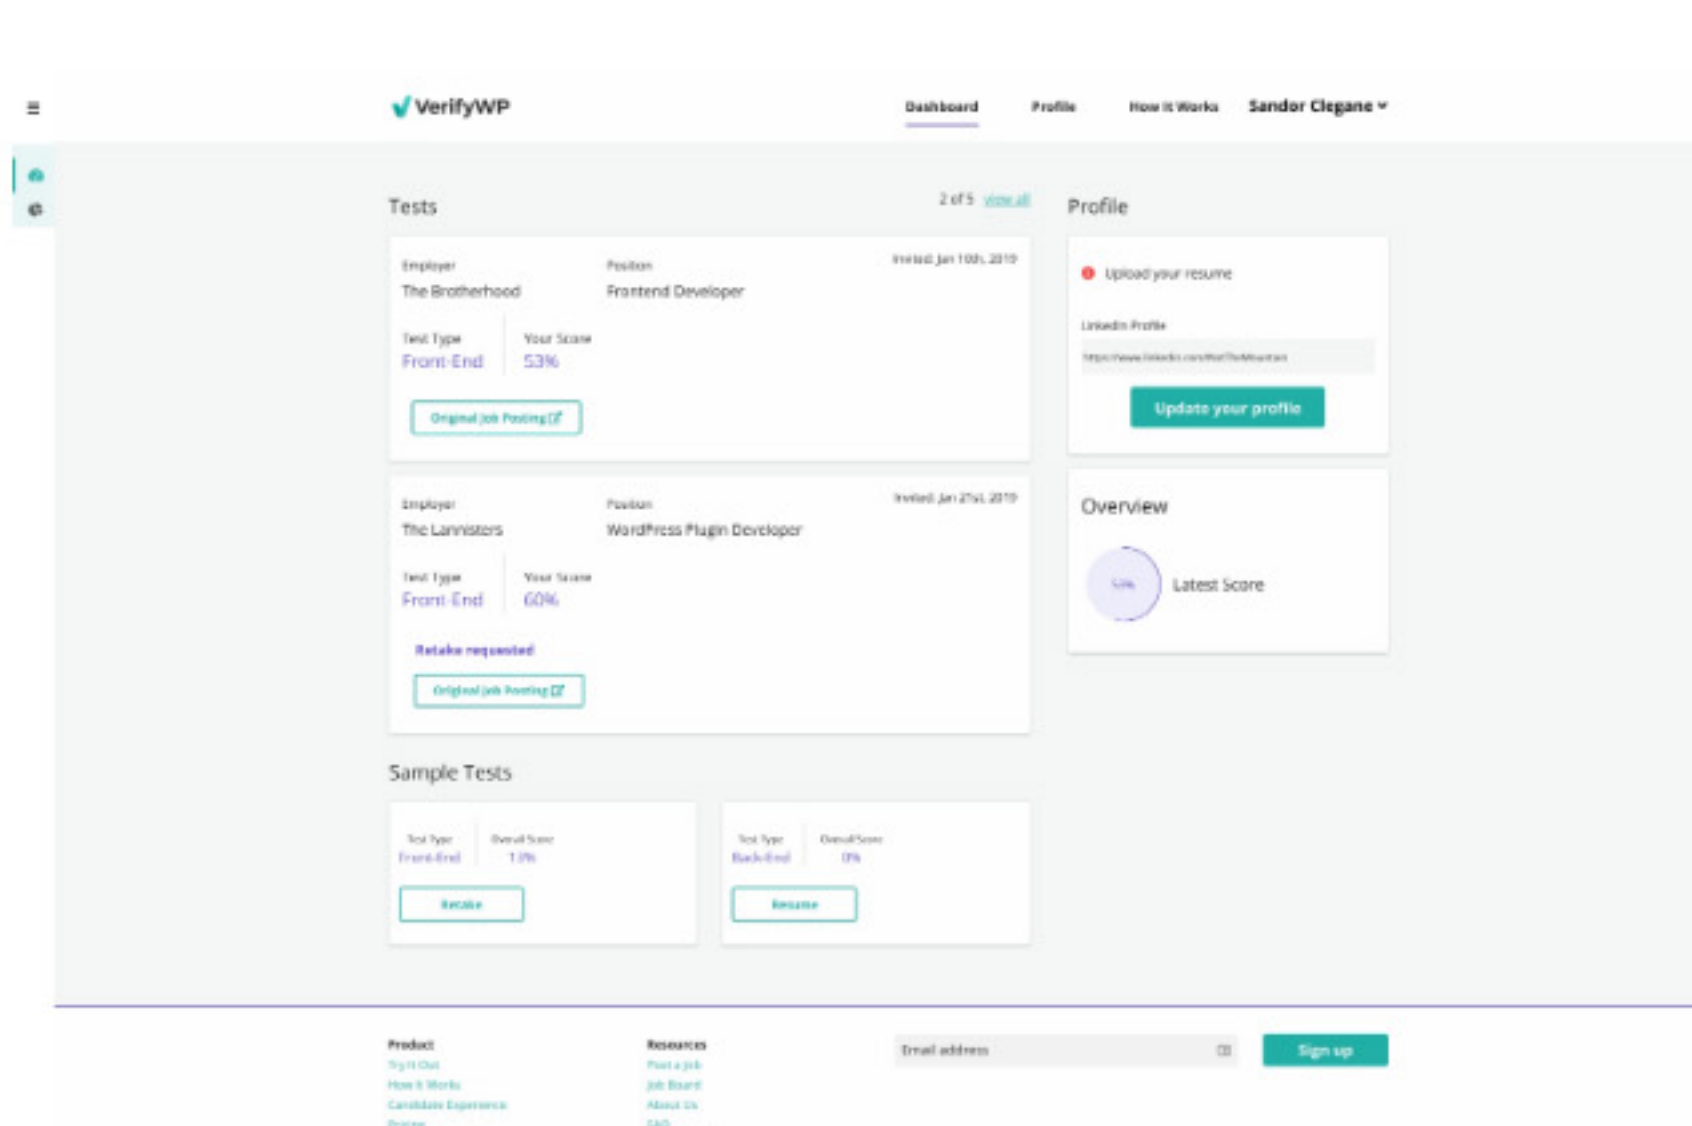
VerifyWP

Dashboard Profile How it Works Sandor Clegane

Tests

2 of 5 view all

Employer
The Brotherhood

Position
Frontend Developer

Invited: Jan 10th, 2019

Test Type
Front-End

Your Score
53%

Original Job Posting

Employer
The Lannisters

Position
WordPress Plugin Developer

Invited: Jan 21st, 2019

Test Type
Front-End

Your Score
60%

Retake requested

Original Job Posting

Sample Tests

Test Type
Front-End

Overall Score
13%

Retake

Test Type
Back-End

Overall Score
0%

Resume

Profile

Upload your resume

LinkedIn Profile

https://www.linkedin.com/in/TheMountain

Update your profile

Overview

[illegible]

Latest Score

Product
Try It Out
How It Works
Candidate Experience
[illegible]

Resources
Post a Job
Job Board
About Us
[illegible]

Email address

Sign up